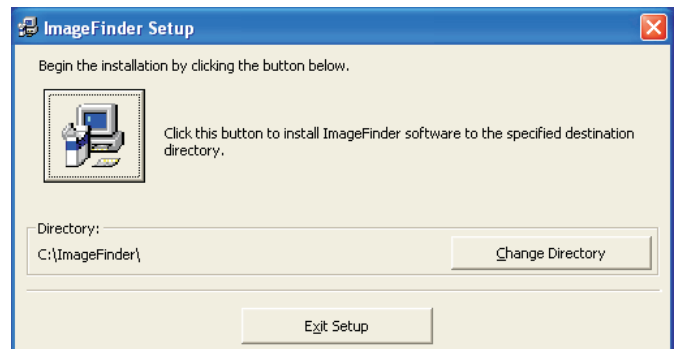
ImageFinder Setup

Begin the installation by clicking the button below.

Click this button to install ImageFinder software to the specified destination directory.

Directory:

C:\ImageFinder\

Change Directory

Exit Setup